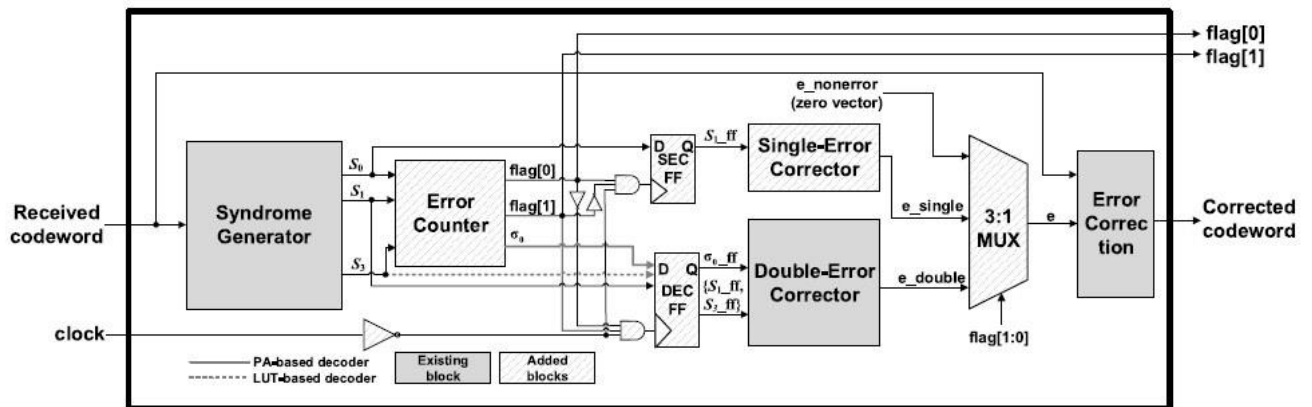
flag[0]
flag[1]
e_nonerror
(zero vector)
$S_0$
$S_1$
$S_3$
Received codeword
Syndrome Generator
Error Counter
flag[0]
flag[1]
$\sigma_0$
D Q
SEC
FF
$S_1$_ff
Single-Error Corrector
e_single
3:1
MUX
e
Error Correction
Corrected codeword
D Q
DEC
FF
$\sigma_0$_ff
{$S_1$_ff, $S_3$_ff}
Double-Error Corrector
e_double
flag[1:0]
clock
PA-based decoder
LUT-based decoder
Existing block
Added blocks